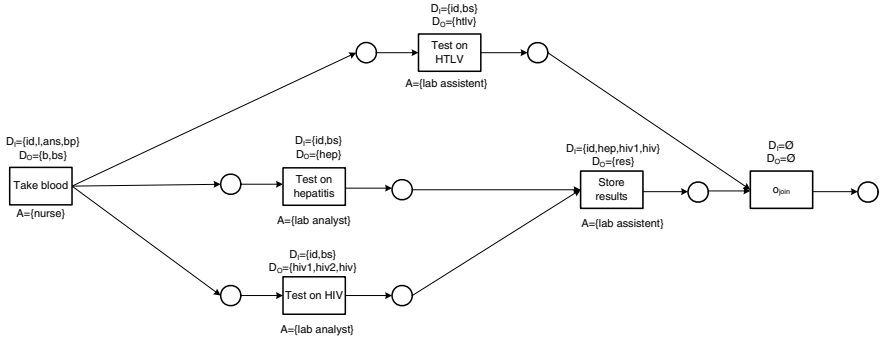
$D_I$={id,bs}
$D_O$={htlv}
Test on HTLV
A={lab assistent}

$D_I$={id,l,ans,bp}
$D_O$={b,bs}
Take blood
A={nurse}

$D_I$={id,bs}
$D_O$={hep}
Test on hepatitis
A={lab analyst}

$D_I$={id,hep,hiv1,hiv}
$D_O$={res}
Store results
A={lab assistent}

$D_I$=Ø
$D_O$=Ø
$o_{join}$

$D_I$={id,bs}
$D_O$={hiv1,hiv2,hiv}
Test on HIV
A={lab analyst}